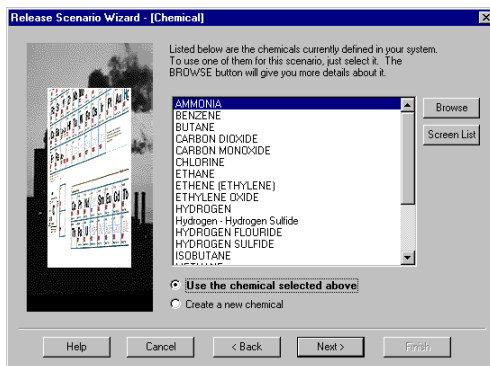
Release Scenario Wizard - [Chemical]

Listed below are the chemicals currently defined in your system. To use one of them for this scenario, just select it. The BROWSE button will give you more details about it.

AMMONIA
BENZENE
BUTANE
CARBON DIOXIDE
CARBON MONOXIDE
CHLORINE
ETHANE
ETHENE (ETHYLENE)
ETHYLENE OXIDE
HYDROGEN
Hydrogen - Hydrogen Sulfide
HYDROGEN FLOURIDE
HYDROGEN SULFIDE
ISOBUTANE
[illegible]

Browse

Screen List

Use the chemical selected above

Create a new chemical

Help

Cancel

< Back

Next >

Finish